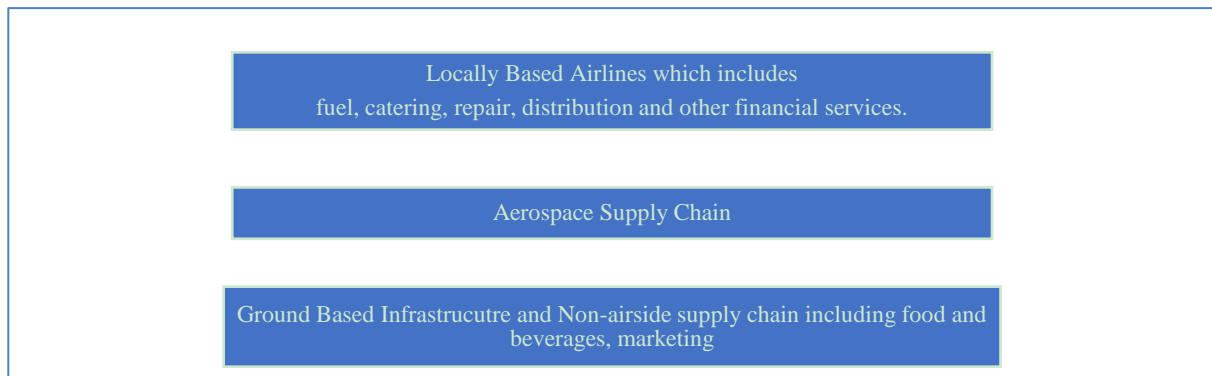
Locally Based Airlines which includes
fuel, catering, repair, distribution and other financial services.

Aerospace Supply Chain

Ground Based Infrastrucutre and Non-airside supply chain including food and beverages, marketing